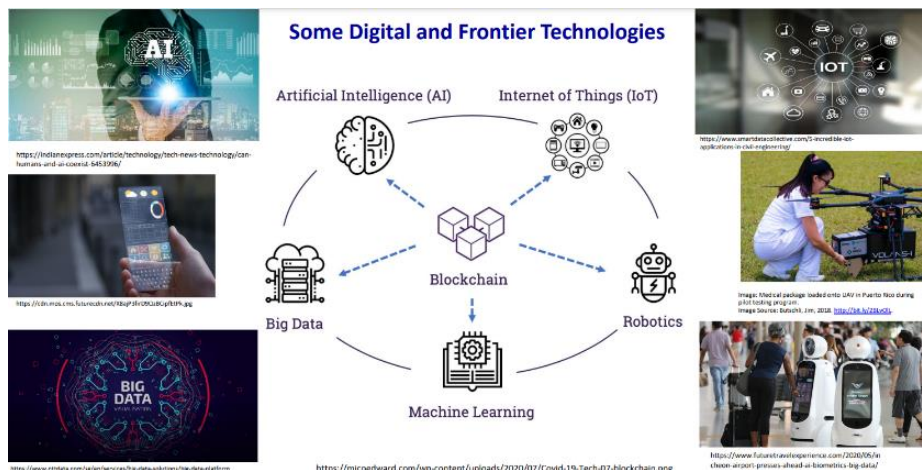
Some Digital and Frontier Technologies

AI

https://indianexpress.com/article/technology/tech-news-technology/can-humans-and-ai-coexist-6453996/

https://cdn.mos.cms.futurecdn.net/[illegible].jpg

BIG DATA

https://www.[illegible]

Artificial Intelligence (AI)

Internet of Things (IoT)

Blockchain

Big Data

Robotics

Machine Learning

https://micoedward.com/wp-content/uploads/2020/07/Covid-19-Tech-07-blockchain.png

IOT

https://www.smartdatacollective.com/5-incredible-iot-applications-in-civil-engineering/

Image: Medical package loaded onto UAV in Puerto Rico during pilot testing program
Image Source: Butschli, Jim, 2018. http://bit.ly/2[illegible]

https://www.futuretravelexperience.com/2020/06/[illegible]-airport-presses-ahead-ai-biometrics-big-data/